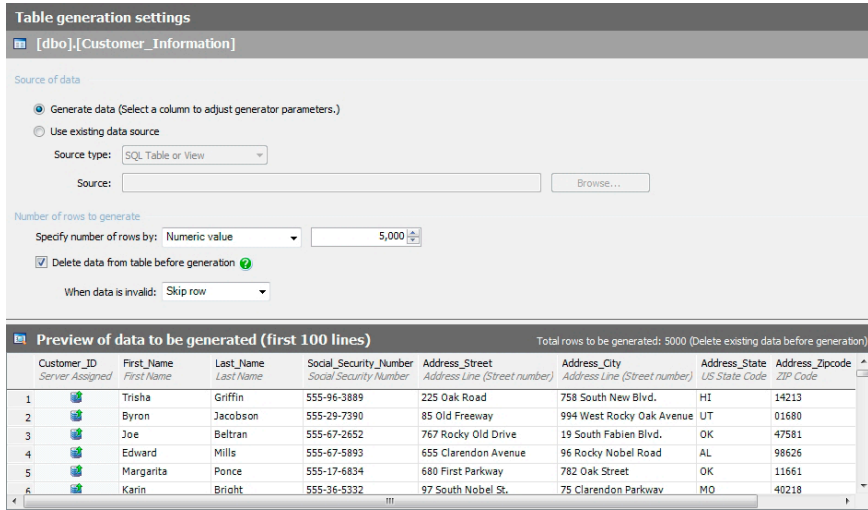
Table generation settings

[dbo].[Customer_Information]

Source of data

Generate data (Select a column to adjust generator parameters.)

Use existing data source

Source type: SQL Table or View

Source:

Browse...

Number of rows to generate

Specify number of rows by: Numeric value 5,000

Delete data from table before generation

When data is invalid: Skip row

Preview of data to be generated (first 100 lines)

Total rows to be generated: 5000 (Delete existing data before generation)

| | Customer_ID Server Assigned | First_Name First Name | Last_Name Last Name | Social_Security_Number Social Security Number | Address_Street Address Line (Street number) | Address_City Address Line (Street number) | Address_State US State Code | Address_Zipcode ZIP Code |
|---|---|---|---|---|---|---|---|---|
| 1 | | Trisha | Griffin | 555-96-3889 | 225 Oak Road | 758 South New Blvd. | HI | 14213 |
| 2 | | Byron | Jacobson | 555-29-7390 | 85 Old Freeway | 994 West Rocky Oak Avenue | UT | 01680 |
| 3 | | Joe | Beltran | 555-67-2652 | 767 Rocky Old Drive | 19 South Fabien Blvd. | OK | 47581 |
| 4 | | Edward | Mills | 555-67-5893 | 655 Clarendon Avenue | 96 Rocky Nobel Road | AL | 98626 |
| 5 | | Margarita | Ponce | 555-17-6834 | 680 First Parkway | 782 Oak Street | OK | 11661 |
| 6 | | Karin | Bright | 555-36-5332 | 97 South Nobel St. | 75 Clarendon Parkway | MO | 40218 |